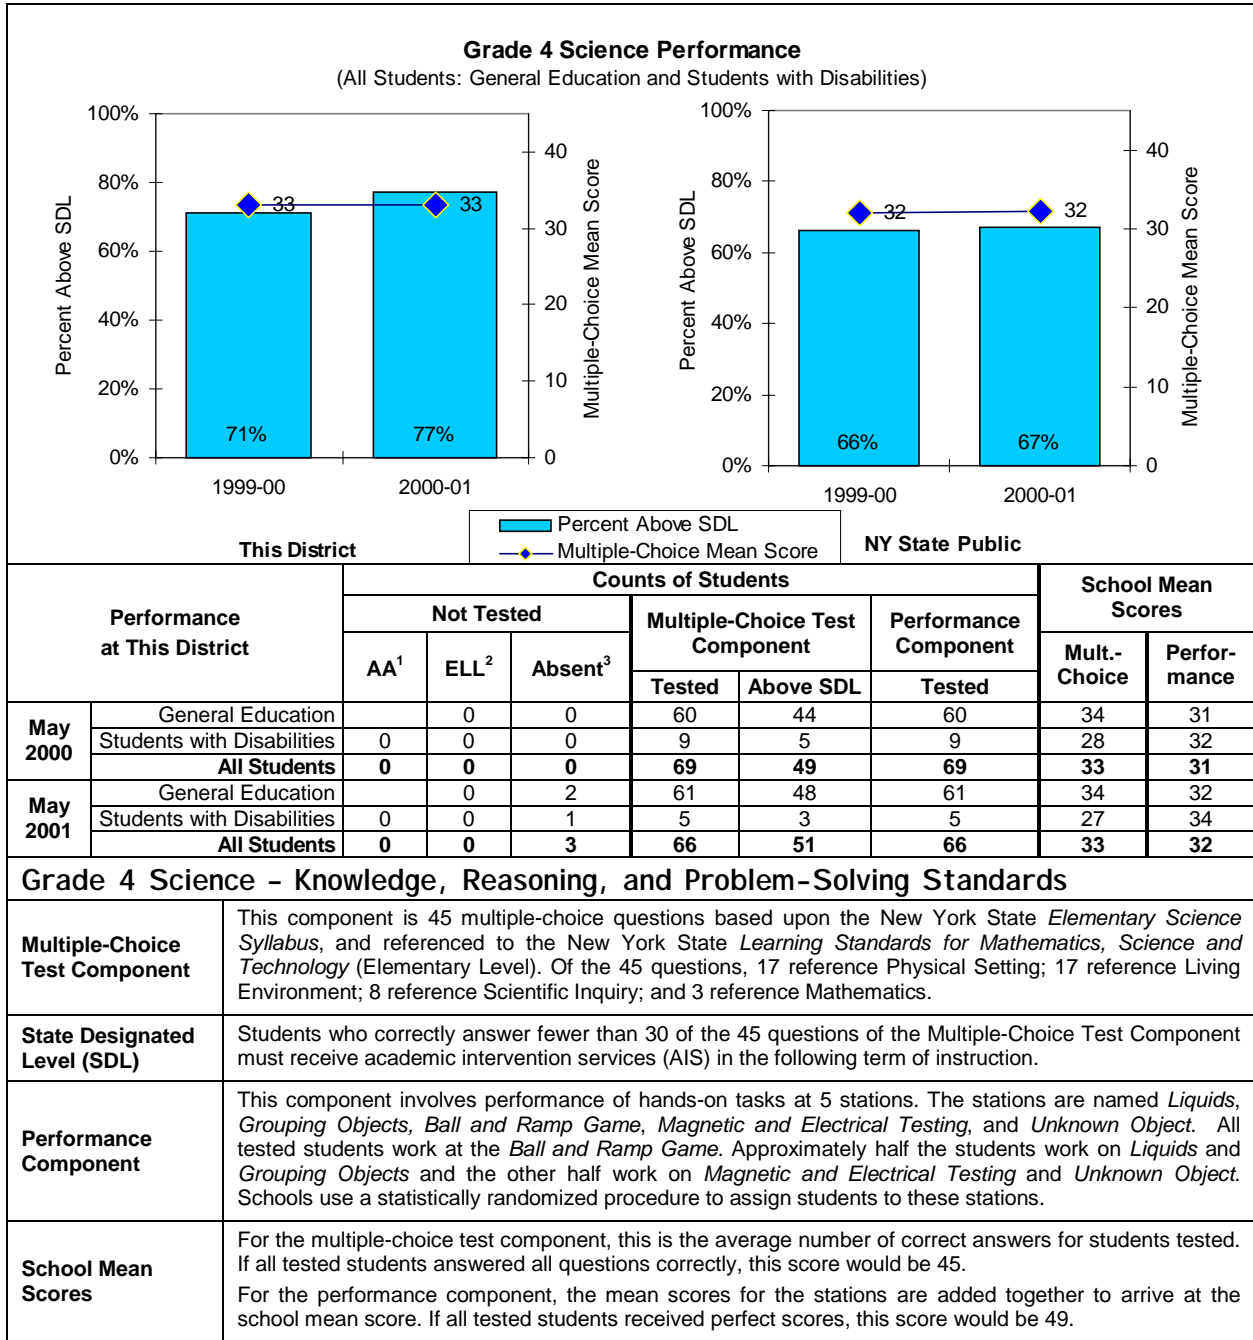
Grade 4 Science Performance
(All Students: General Education and Students with Disabilities)

100%
80%
60%
40%
20%
0%
Percent Above SDL
40
30
20
10
0
Multiple-Choice Mean Score
33
33
71%
77%
1999-00
2000-01
This District

100%
80%
60%
40%
20%
0%
Percent Above SDL
40
30
20
10
0
Multiple-Choice Mean Score
32
32
66%
67%
1999-00
2000-01
NY State Public

Percent Above SDL
Multiple-Choice Mean Score

| Performance at This District | | Not Tested AA$^1$ | Not Tested ELL$^2$ | Not Tested Absent$^3$ | Multiple-Choice Test Component Tested | Multiple-Choice Test Component Above SDL | Performance Component Tested | School Mean Scores Mult.-Choice | School Mean Scores Perfor-mance |
|---|---|---|---|---|---|---|---|---|---|
| May 2000 | General Education | | 0 | 0 | 60 | 44 | 60 | 34 | 31 |
| | Students with Disabilities | 0 | 0 | 0 | 9 | 5 | 9 | 28 | 32 |
| | All Students | 0 | 0 | 0 | 69 | 49 | 69 | 33 | 31 |
| May 2001 | General Education | | 0 | 2 | 61 | 48 | 61 | 34 | 32 |
| | Students with Disabilities | 0 | 0 | 1 | 5 | 3 | 5 | 27 | 34 |
| | All Students | 0 | 0 | 3 | 66 | 51 | 66 | 33 | 32 |

Grade 4 Science – Knowledge, Reasoning, and Problem-Solving Standards

| | |
|---|---|
| Multiple-Choice Test Component | This component is 45 multiple-choice questions based upon the New York State *Elementary Science Syllabus*, and referenced to the New York State *Learning Standards for Mathematics, Science and Technology* (Elementary Level). Of the 45 questions, 17 reference Physical Setting; 17 reference Living Environment; 8 reference Scientific Inquiry; and 3 reference Mathematics. |
| State Designated Level (SDL) | Students who correctly answer fewer than 30 of the 45 questions of the Multiple-Choice Test Component must receive academic intervention services (AIS) in the following term of instruction. |
| Performance Component | This component involves performance of hands-on tasks at 5 stations. The stations are named *Liquids*, *Grouping Objects, Ball and Ramp Game*, *Magnetic and Electrical Testing*, and *Unknown Object*. All tested students work at the *Ball and Ramp Game*. Approximately half the students work on *Liquids* and *Grouping Objects* and the other half work on *Magnetic and Electrical Testing* and *Unknown Object*. Schools use a statistically randomized procedure to assign students to these stations. |
| School Mean Scores | For the multiple-choice test component, this is the average number of correct answers for students tested. If all tested students answered all questions correctly, this score would be 45. For the performance component, the mean scores for the stations are added together to arrive at the school mean score. If all tested students received perfect scores, this score would be 49. |